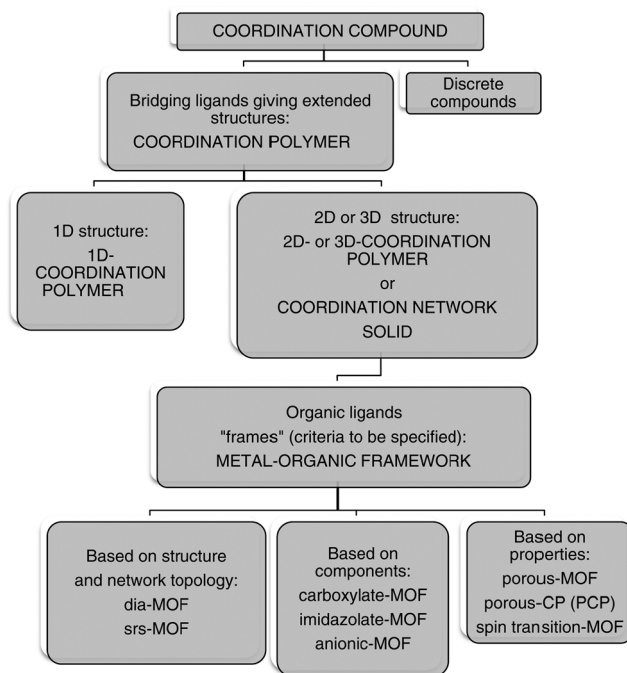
COORDINATION COMPOUND

Bridging ligands giving extended structures:
COORDINATION POLYMER

Discrete compounds

1D structure:
1D-COORDINATION POLYMER

2D or 3D structure:
2D- or 3D-COORDINATION POLYMER
or
COORDINATION NETWORK SOLID

Organic ligands "frames" (criteria to be specified):
METAL-ORGANIC FRAMEWORK

Based on structure and network topology:
dia-MOF
srs-MOF

Based on components:
carboxylate-MOF
imidazolate-MOF
anionic-MOF

Based on properties:
porous-MOF
porous-CP (PCP)
spin transition-MOF